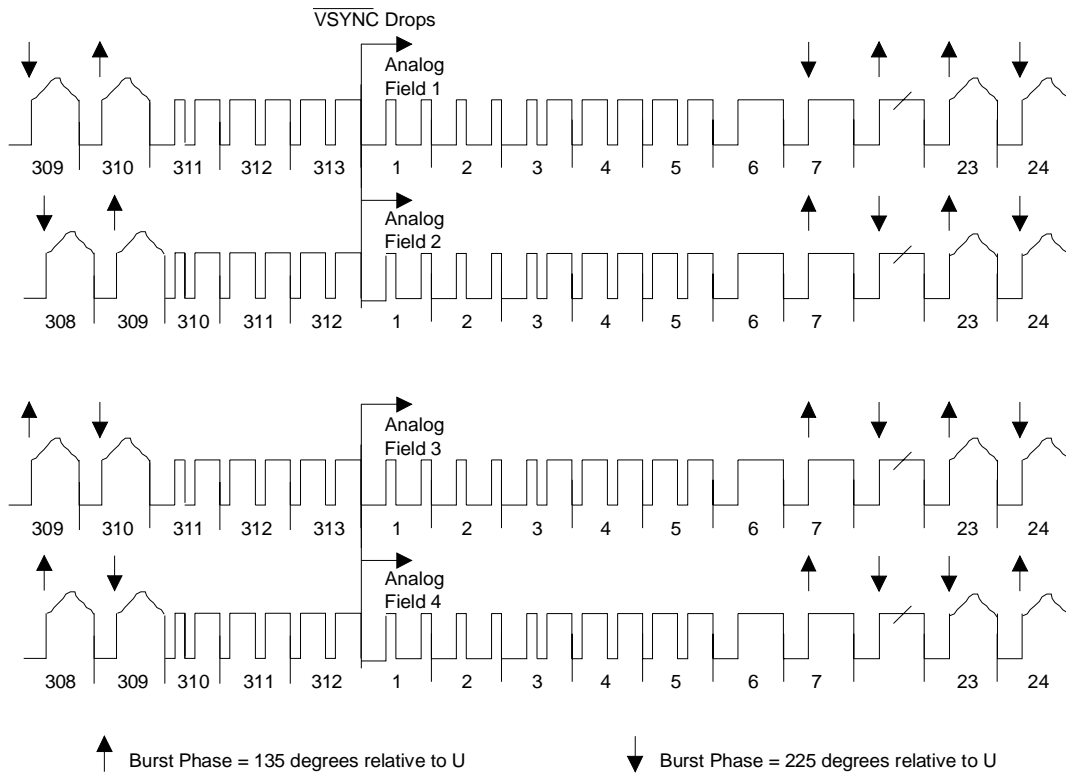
$\overline{\text{VSYNC}}$ Drops

Analog Field 1

309 310 311 312 313 1 2 3 4 5 6 7 23 24

Analog Field 2

308 309 310 311 312 1 2 3 4 5 6 7 23 24

Analog Field 3

309 310 311 312 313 1 2 3 4 5 6 7 23 24

Analog Field 4

308 309 310 311 312 1 2 3 4 5 6 7 23 24

Burst Phase = 135 degrees relative to U

Burst Phase = 225 degrees relative to U